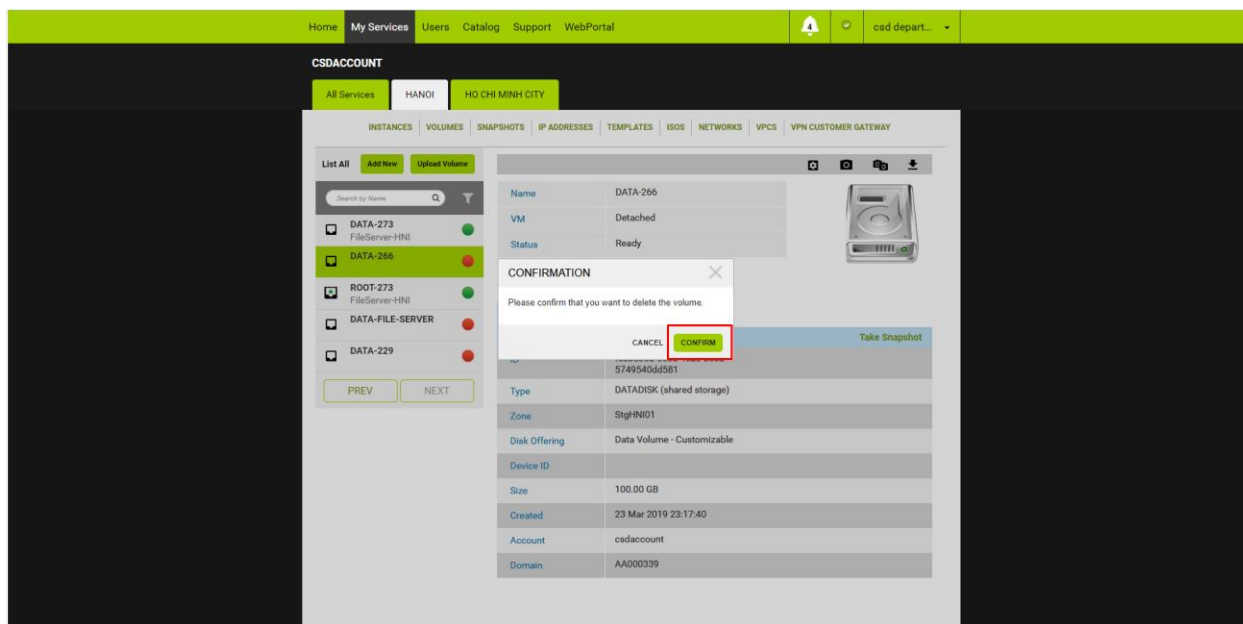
Home My Services Users Catalog Support WebPortal 4 csd depart...

CSDACCOUNT

All Services HANOI HO CHI MINH CITY

INSTANCES | VOLUMES | SNAPSHOTS | IP ADDRESSES | TEMPLATES | ISOS | NETWORKS | VPCS | VPN CUSTOMER GATEWAY

List All Add New Upload Volume

Search by Name

DATA-273
FileServer-HNI

DATA-266

ROOT-273
FileServer-HNI

DATA-FILE-SERVER

DATA-229

PREV NEXT

| | |
|---|---|
| Name | DATA-266 |
| VM | Detached |
| Status | Ready |

CONFIRMATION

Please confirm that you want to delete the volume.

CANCEL CONFIRM

Take Snapshot

| | |
|---|---|
| ID | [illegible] 5749540dd581 |
| Type | DATADISK (shared storage) |
| Zone | StgHNI01 |
| Disk Offering | Data Volume - Customizable |
| Device ID | |
| Size | 100.00 GB |
| Created | 23 Mar 2019 23:17:40 |
| Account | csdaccount |
| Domain | AA000339 |